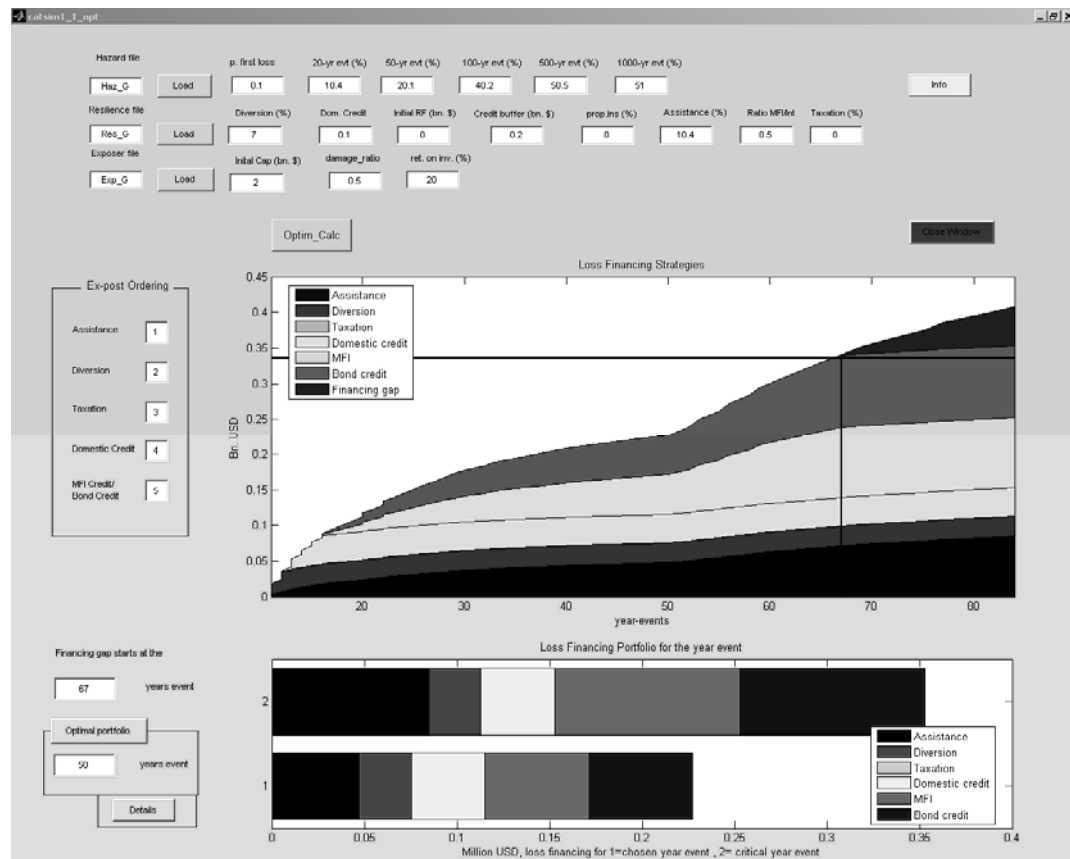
calsim1_1_opt

Hazard file
Haz_G
Load
p. first loss
0.1
20-yr evt (%)
10.4
50-yr evt (%)
20.1
100-yr evt (%)
40.2
500-yr evt (%)
50.5
1000-yr evt (%)
51
Info

Resilience file
Res_G
Load
Diversion (%)
7
Dom. Credit
0.1
Initial RF (bn. $)
0
Credit buffer (bn. $)
0.2
prop.Ins (%)
0
Assistance (%)
10.4
Ratio MFI/Int
0.5
Taxation (%)
0

Exposer file
Exp_G
Load
Inital Cap (bn. $)
2
damage_ratio
0.5
ret. on inv. (%)
20

Optim_Calc
Close Window

Ex-post Ordering
Assistance 1
Diversion 2
Taxation 3
Domestic Credit 4
MFI Credit/ Bond Credit 5

Loss Financing Strategies
Assistance
Diversion
Taxation
Domestic credit
MFI
Bond credit
Financing gap
Bn. USD
0.45
0.4
0.35
0.3
0.25
0.2
0.15
0.1
0.05
0
20
30
40
50
60
70
80
year-events

Financing gap starts at the
67
years event

Optimal portfolio
50
years event
Details

Loss Financing Portfolio for the year event
2
1
Assistance
Diversion
Taxation
Domestic credit
MFI
Bond credit
0
0.05
0.1
0.15
0.2
0.25
0.3
0.35
0.4
Million USD, loss financing for 1=chosen year event , 2= critical year event